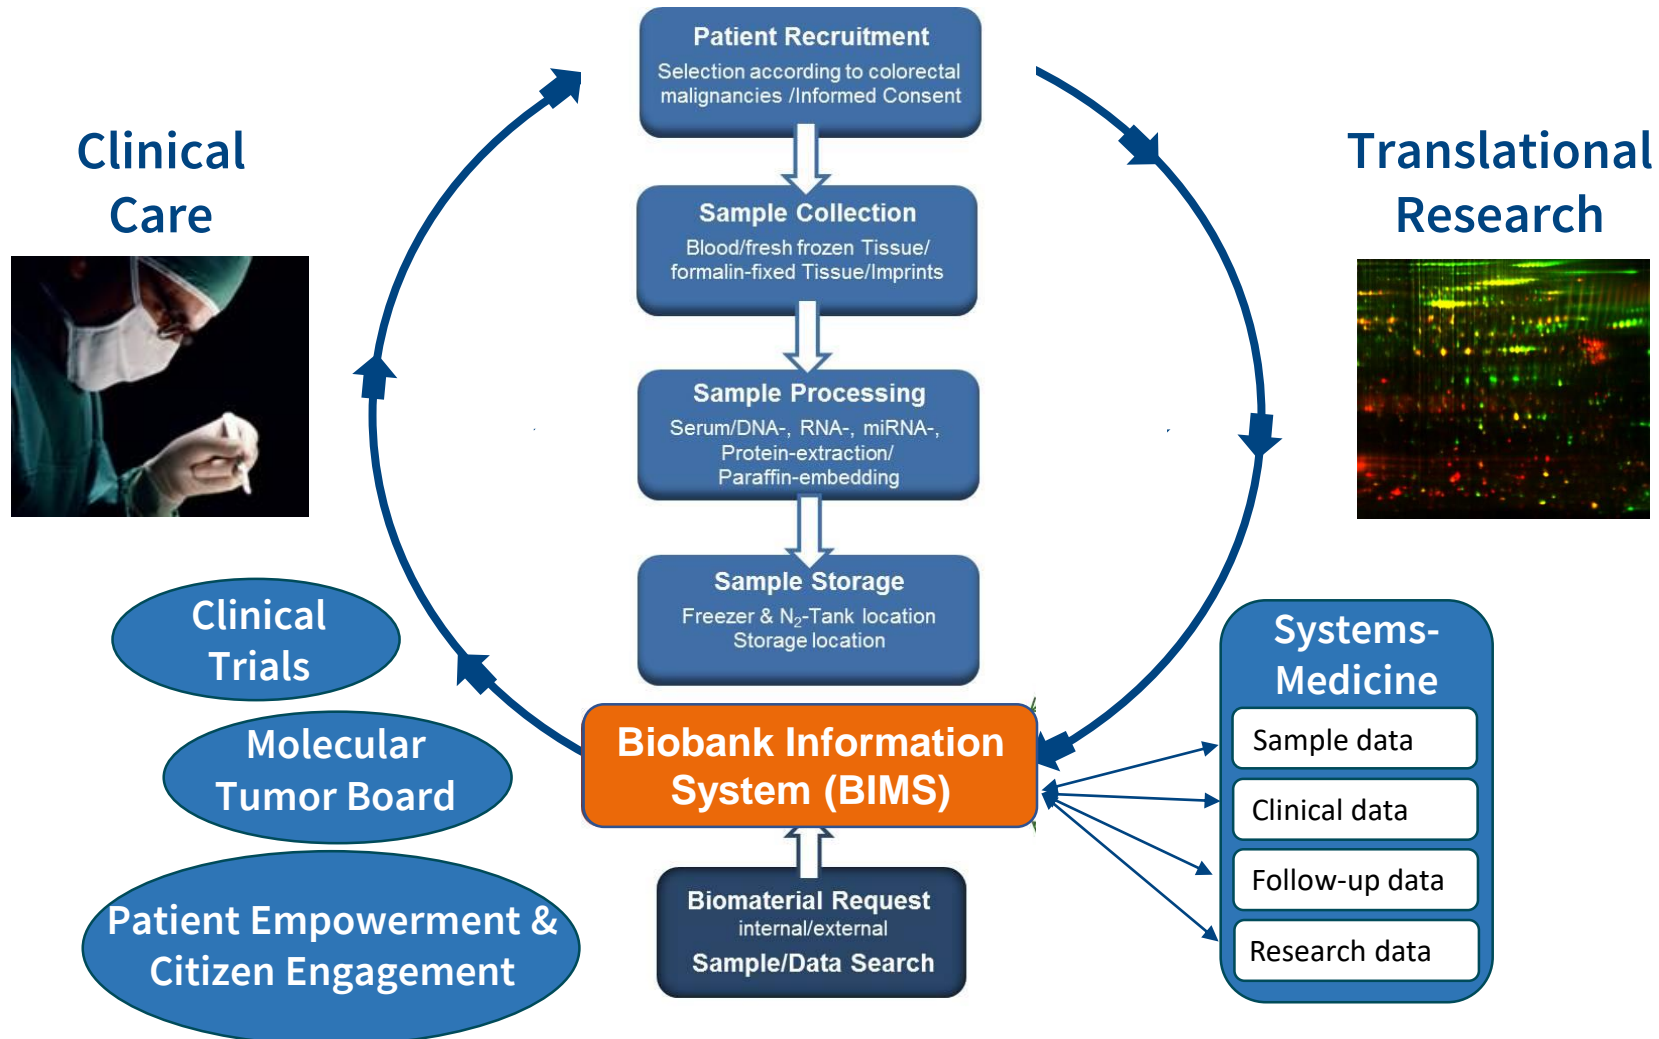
Clinical Care

Patient Recruitment
Selection according to colorectal malignancies /Informed Consent

Translational Research

Sample Collection
Blood/fresh frozen Tissue/ formalin-fixed Tissue/Imprints

Sample Processing
Serum/DNA-, RNA-, miRNA-, Protein-extraction/ Paraffin-embedding

Sample Storage
Freezer & $N_2$-Tank location Storage location

Clinical Trials

Molecular Tumor Board

Patient Empowerment & Citizen Engagement

Biobank Information System (BIMS)

Biomaterial Request
internal/external
Sample/Data Search

Systems-Medicine

Sample data

Clinical data

Follow-up data

Research data